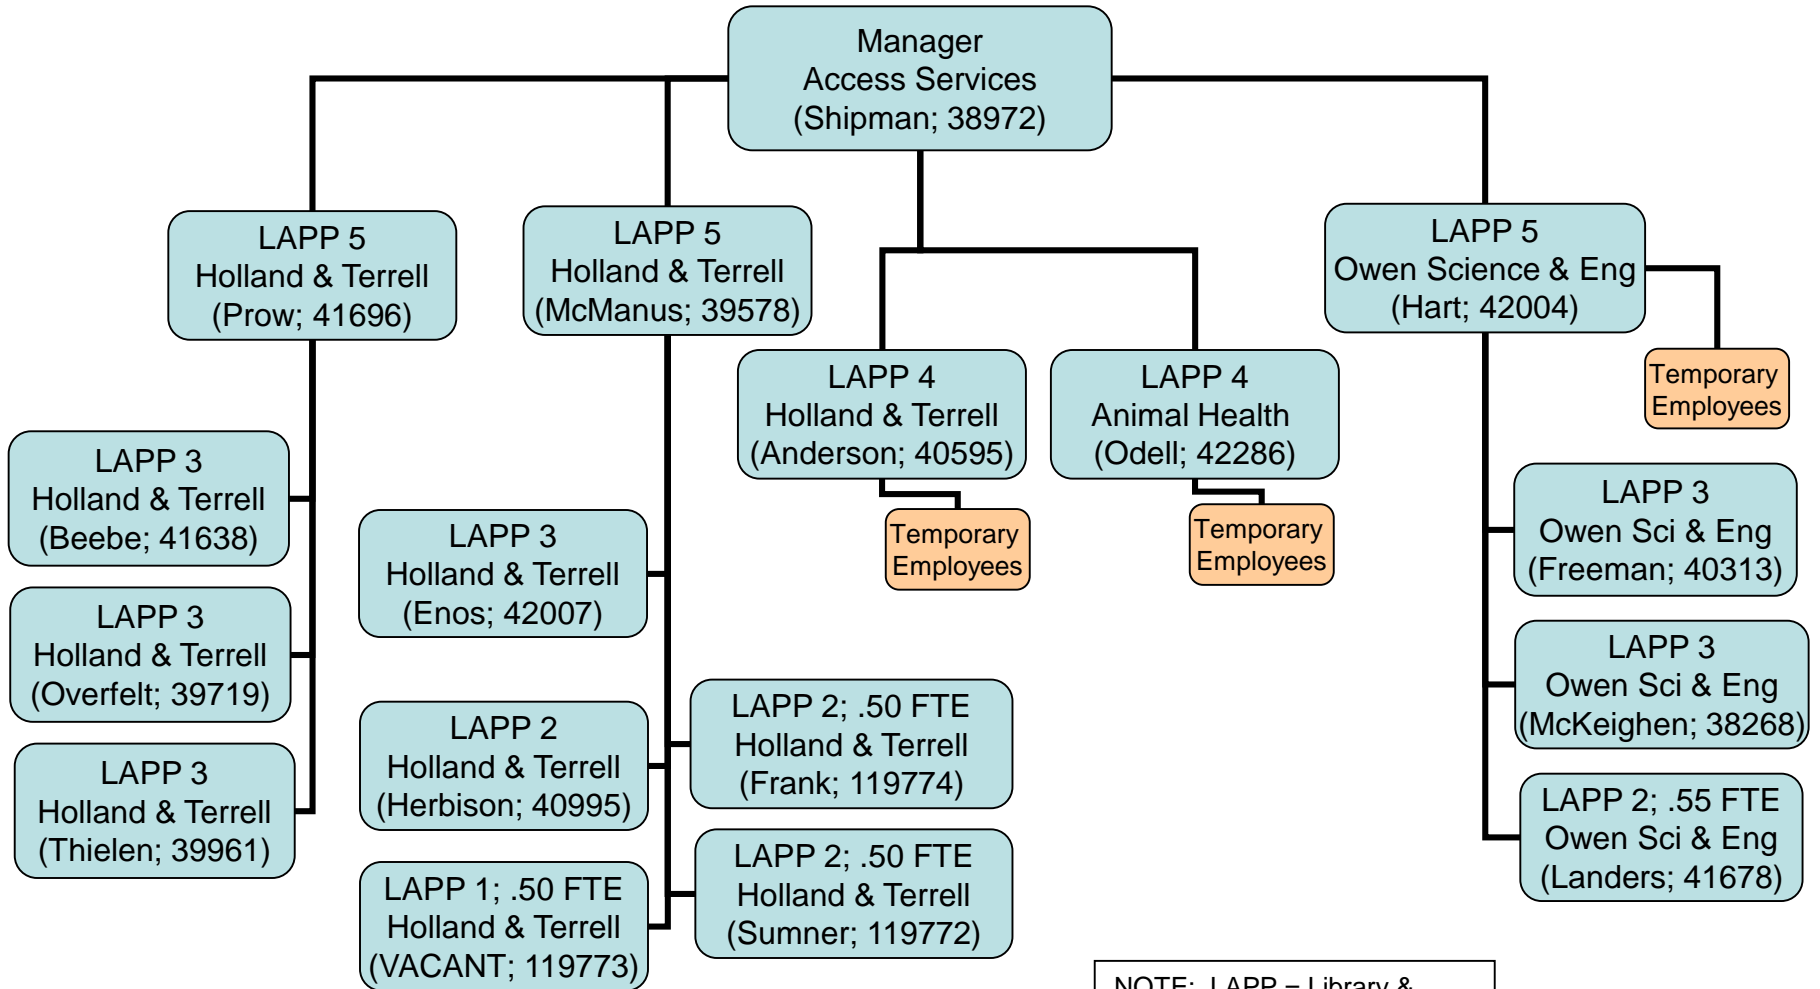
Manager
Access Services
(Shipman; 38972)

LAPP 5
Holland & Terrell
(Prow; 41696)

LAPP 5
Holland & Terrell
(McManus; 39578)

LAPP 4
Holland & Terrell
(Anderson; 40595)

Temporary Employees

LAPP 4
Animal Health
(Odell; 42286)

Temporary Employees

LAPP 5
Owen Science & Eng
(Hart; 42004)

Temporary Employees

LAPP 3
Holland & Terrell
(Beebe; 41638)

LAPP 3
Holland & Terrell
(Overfelt; 39719)

LAPP 3
Holland & Terrell
(Thielen; 39961)

LAPP 3
Holland & Terrell
(Enos; 42007)

LAPP 2
Holland & Terrell
(Herbison; 40995)

LAPP 1; .50 FTE
Holland & Terrell
(VACANT; 119773)

LAPP 2; .50 FTE
Holland & Terrell
(Frank; 119774)

LAPP 2; .50 FTE
Holland & Terrell
(Sumner; 119772)

LAPP 3
Owen Sci & Eng
(Freeman; 40313)

LAPP 3
Owen Sci & Eng
(McKeighen; 38268)

LAPP 2; .55 FTE
Owen Sci & Eng
(Landers; 41678)

NOTE: LAPP = Library & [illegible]